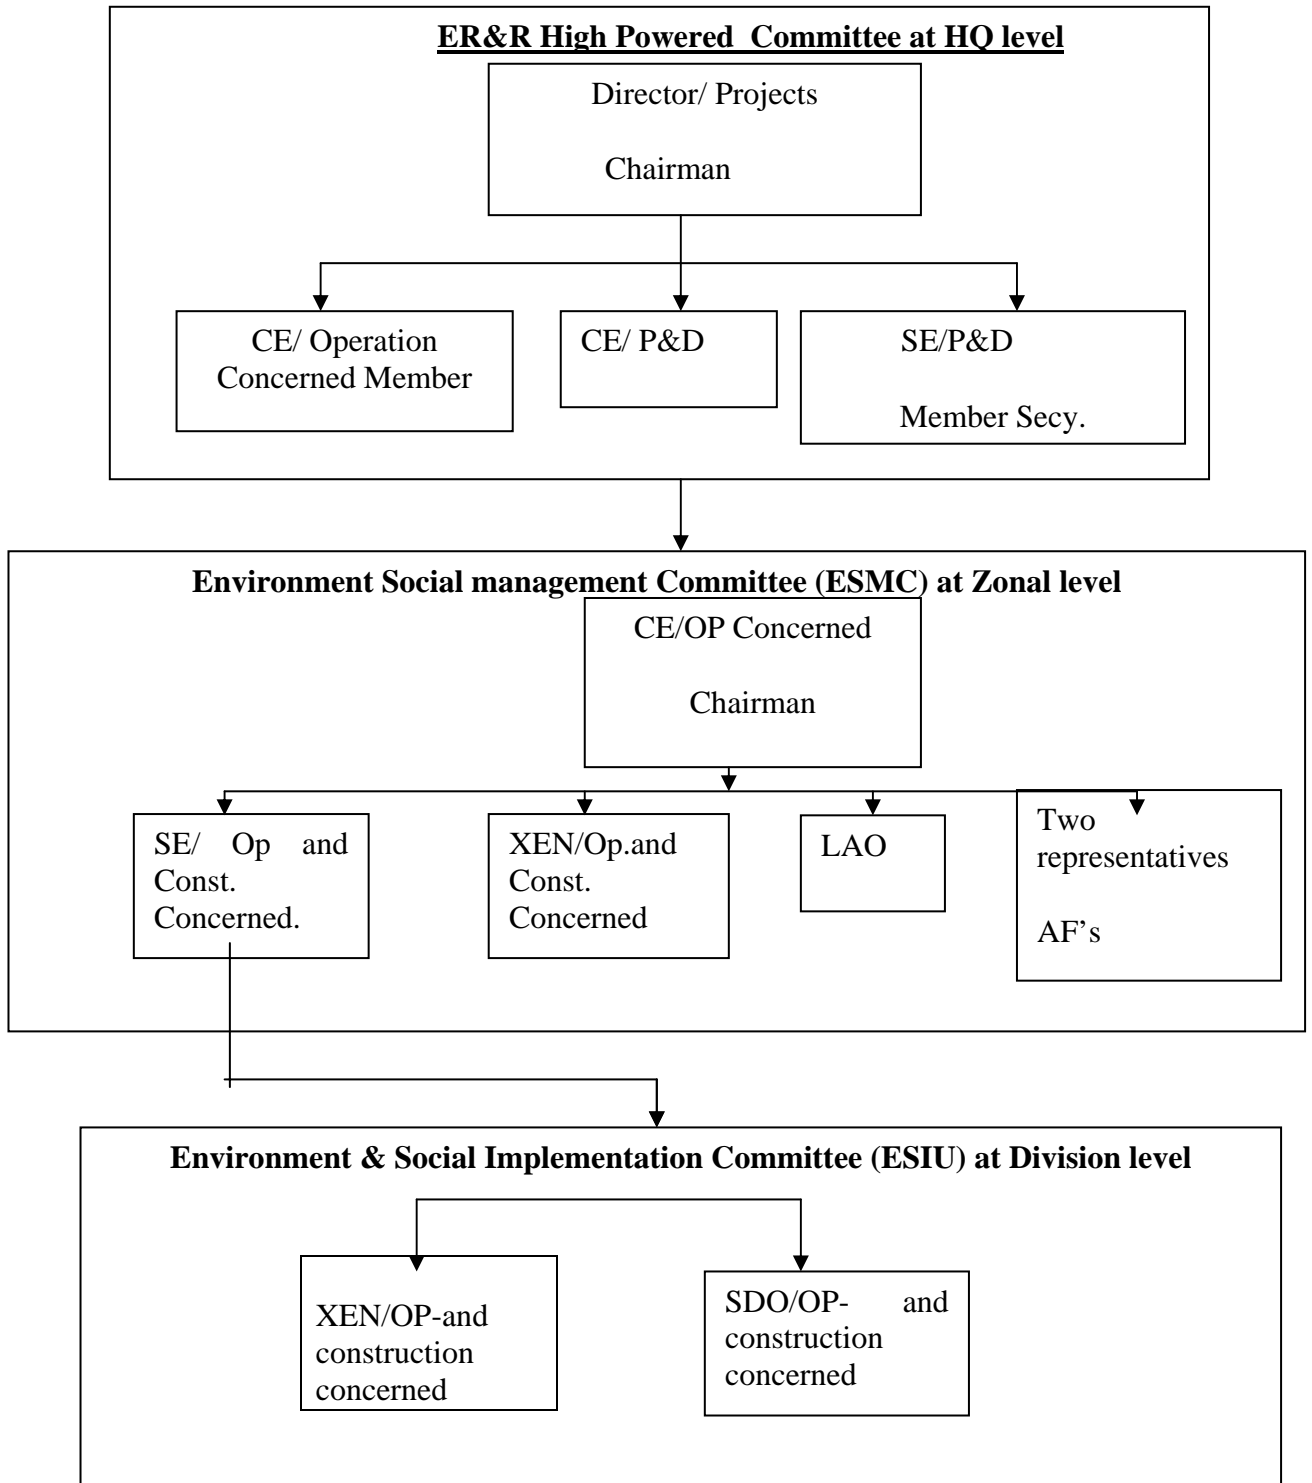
ER&R High Powered Committee at HQ level

Director/ Projects

Chairman

CE/ Operation Concerned Member

CE/ P&D

SE/P&D

Member Secy.

Environment Social management Committee (ESMC) at Zonal level

CE/OP Concerned

Chairman

SE/ Op and Const. Concerned.

XEN/Op.and Const. Concerned

LAO

Two representatives

AF's

Environment & Social Implementation Committee (ESIU) at Division level

XEN/OP-and construction concerned

SDO/OP- and construction concerned